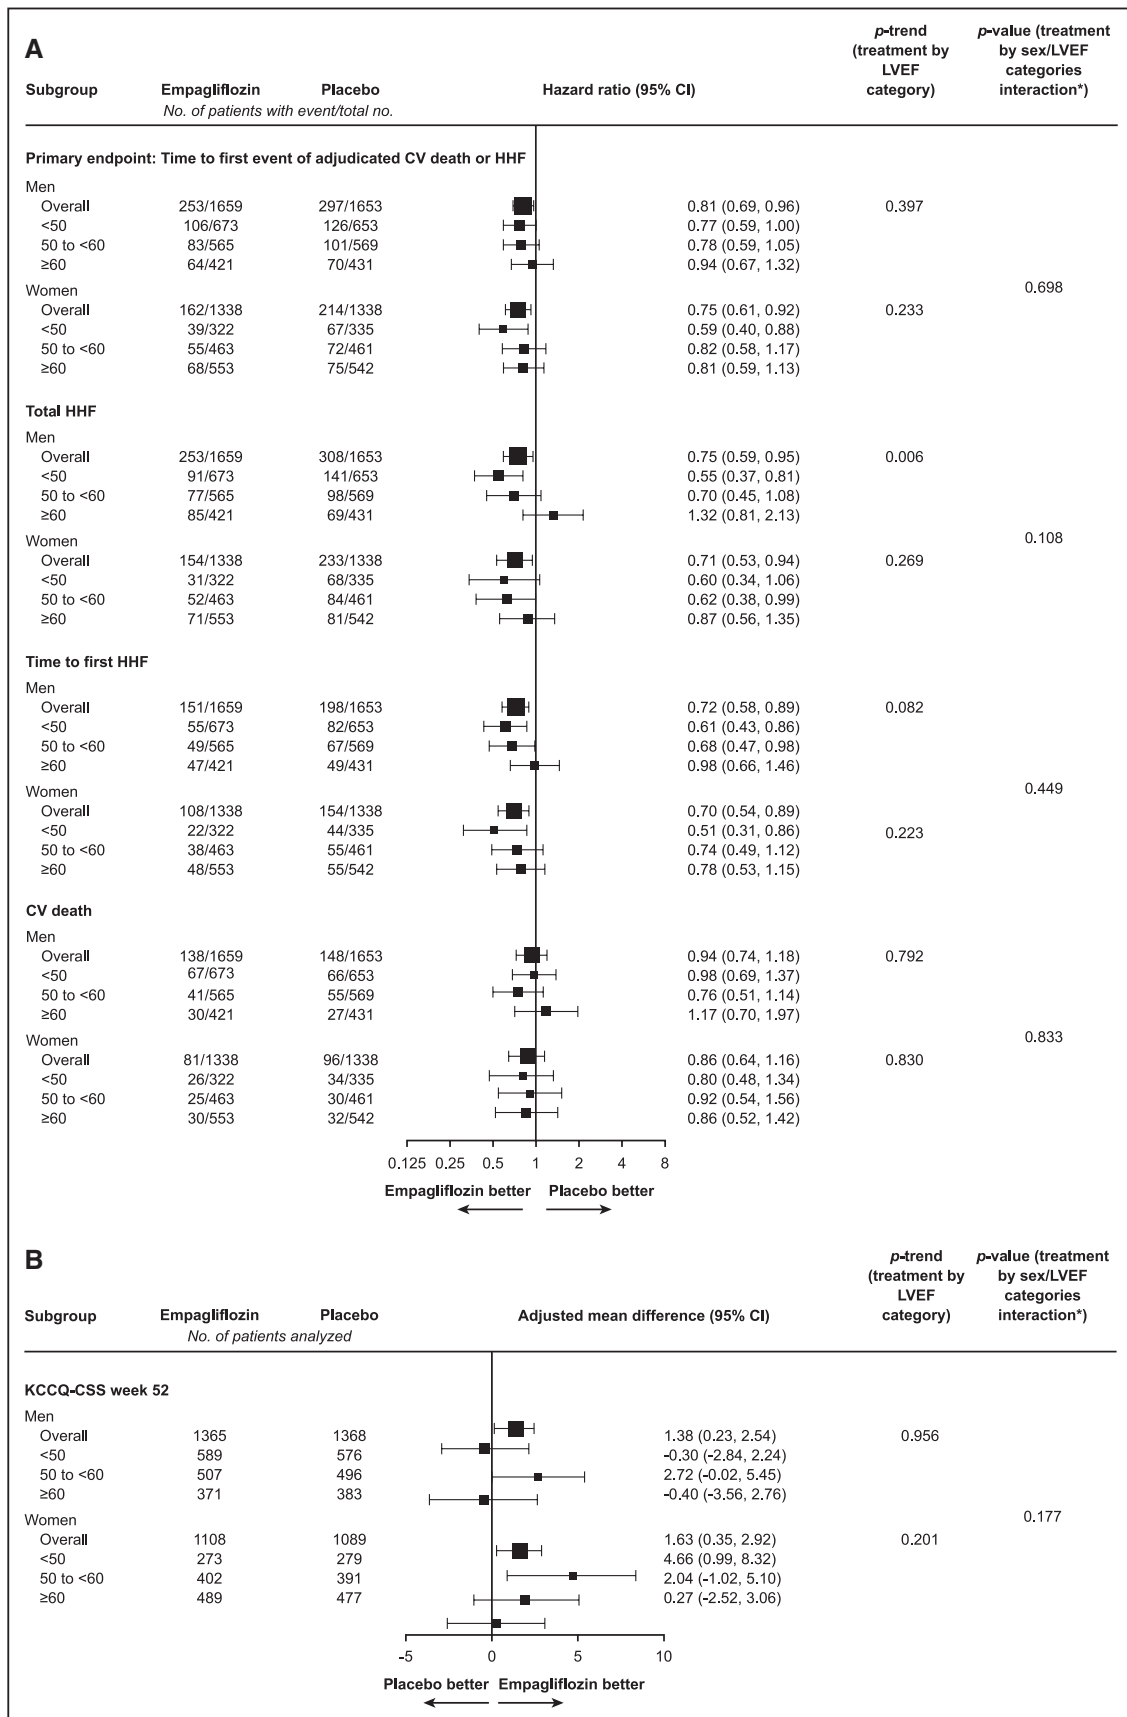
A

| Subgroup | Empagliflozin | Placebo | Hazard ratio (95% CI) | *p*-trend (treatment by LVEF category) | *p*-value (treatment by sex/LVEF categories interaction*) |
|---|---|---|---|---|---|
| | *No. of patients with event/total no.* | | | | |
| **Primary endpoint: Time to first event of adjudicated CV death or HHF** | | | | | |
| Men | | | | | |
| Overall | 253/1659 | 297/1653 | 0.81 (0.69, 0.96) | 0.397 | |
| <50 | 106/673 | 126/653 | 0.77 (0.59, 1.00) | | |
| 50 to <60 | 83/565 | 101/569 | 0.78 (0.59, 1.05) | | |
| ≥60 | 64/421 | 70/431 | 0.94 (0.67, 1.32) | | |
| Women | | | | | 0.698 |
| Overall | 162/1338 | 214/1338 | 0.75 (0.61, 0.92) | 0.233 | |
| <50 | 39/322 | 67/335 | 0.59 (0.40, 0.88) | | |
| 50 to <60 | 55/463 | 72/461 | 0.82 (0.58, 1.17) | | |
| ≥60 | 68/553 | 75/542 | 0.81 (0.59, 1.13) | | |
| **Total HHF** | | | | | |
| Men | | | | | |
| Overall | 253/1659 | 308/1653 | 0.75 (0.59, 0.95) | 0.006 | |
| <50 | 91/673 | 141/653 | 0.55 (0.37, 0.81) | | |
| 50 to <60 | 77/565 | 98/569 | 0.70 (0.45, 1.08) | | |
| ≥60 | 85/421 | 69/431 | 1.32 (0.81, 2.13) | | |
| Women | | | | | 0.108 |
| Overall | 154/1338 | 233/1338 | 0.71 (0.53, 0.94) | 0.269 | |
| <50 | 31/322 | 68/335 | 0.60 (0.34, 1.06) | | |
| 50 to <60 | 52/463 | 84/461 | 0.62 (0.38, 0.99) | | |
| ≥60 | 71/553 | 81/542 | 0.87 (0.56, 1.35) | | |
| **Time to first HHF** | | | | | |
| Men | | | | | |
| Overall | 151/1659 | 198/1653 | 0.72 (0.58, 0.89) | 0.082 | |
| <50 | 55/673 | 82/653 | 0.61 (0.43, 0.86) | | |
| 50 to <60 | 49/565 | 67/569 | 0.68 (0.47, 0.98) | | |
| ≥60 | 47/421 | 49/431 | 0.98 (0.66, 1.46) | | |
| Women | | | | | 0.449 |
| Overall | 108/1338 | 154/1338 | 0.70 (0.54, 0.89) | | |
| <50 | 22/322 | 44/335 | 0.51 (0.31, 0.86) | 0.223 | |
| 50 to <60 | 38/463 | 55/461 | 0.74 (0.49, 1.12) | | |
| ≥60 | 48/553 | 55/542 | 0.78 (0.53, 1.15) | | |
| **CV death** | | | | | |
| Men | | | | | |
| Overall | 138/1659 | 148/1653 | 0.94 (0.74, 1.18) | 0.792 | |
| <50 | 67/673 | 66/653 | 0.98 (0.69, 1.37) | | |
| 50 to <60 | 41/565 | 55/569 | 0.76 (0.51, 1.14) | | |
| ≥60 | 30/421 | 27/431 | 1.17 (0.70, 1.97) | | |
| Women | | | | | 0.833 |
| Overall | 81/1338 | 96/1338 | 0.86 (0.64, 1.16) | 0.830 | |
| <50 | 26/322 | 34/335 | 0.80 (0.48, 1.34) | | |
| 50 to <60 | 25/463 | 30/461 | 0.92 (0.54, 1.56) | | |
| ≥60 | 30/553 | 32/542 | 0.86 (0.52, 1.42) | | |

0.125 0.25 0.5 1 2 4 8

Empagliflozin better Placebo better

B

| Subgroup | Empagliflozin | Placebo | Adjusted mean difference (95% CI) | *p*-trend (treatment by LVEF category) | *p*-value (treatment by sex/LVEF categories interaction*) |
|---|---|---|---|---|---|
| | *No. of patients analyzed* | | | | |
| **KCCQ-CSS week 52** | | | | | |
| Men | | | | | |
| Overall | 1365 | 1368 | 1.38 (0.23, 2.54) | 0.956 | |
| <50 | 589 | 576 | -0.30 (-2.84, 2.24) | | |
| 50 to <60 | 507 | 496 | 2.72 (-0.02, 5.45) | | |
| ≥60 | 371 | 383 | -0.40 (-3.56, 2.76) | | |
| Women | | | | | 0.177 |
| Overall | 1108 | 1089 | 1.63 (0.35, 2.92) | 0.201 | |
| <50 | 273 | 279 | 4.66 (0.99, 8.32) | | |
| 50 to <60 | 402 | 391 | 2.04 (-1.02, 5.10) | | |
| ≥60 | 489 | 477 | 0.27 (-2.52, 3.06) | | |

-5 0 5 10

Placebo better Empagliflozin better